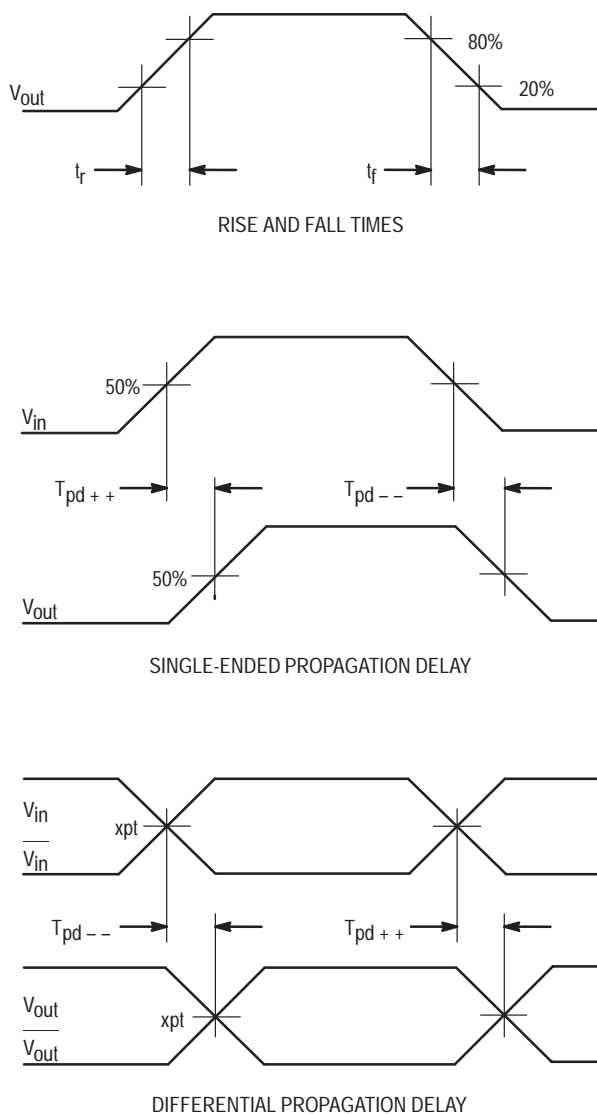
80%

20%

$V_{out}$

$t_r$

$t_f$

RISE AND FALL TIMES

50%

$V_{in}$

$T_{pd++}$

$T_{pd--}$

50%

$V_{out}$

SINGLE-ENDED PROPAGATION DELAY

$V_{in}$

xpt

$\overline{V_{in}}$

$T_{pd--}$

$T_{pd++}$

$V_{out}$

xpt

$\overline{V_{out}}$

DIFFERENTIAL PROPAGATION DELAY